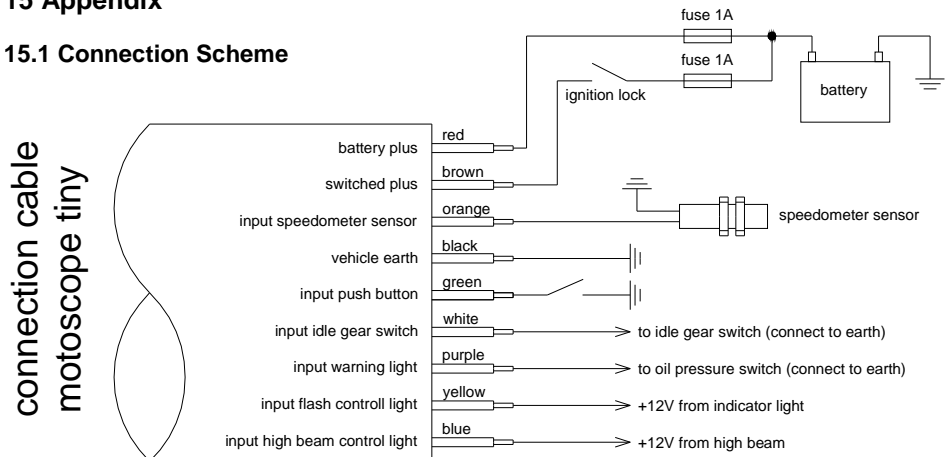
15 Appendix

15.1 Connection Scheme

fuse 1A
fuse 1A
ignition lock
battery

connection cable motoscope tiny

battery plus red
switched plus brown
input speedometer sensor orange
speedometer sensor
vehicle earth black
input push button green
input idle gear switch white
to idle gear switch (connect to earth)
input warning light purple
to oil pressure switch (connect to earth)
input flash controll light yellow
+12V from indicator light
input high beam control light blue
+12V from high beam